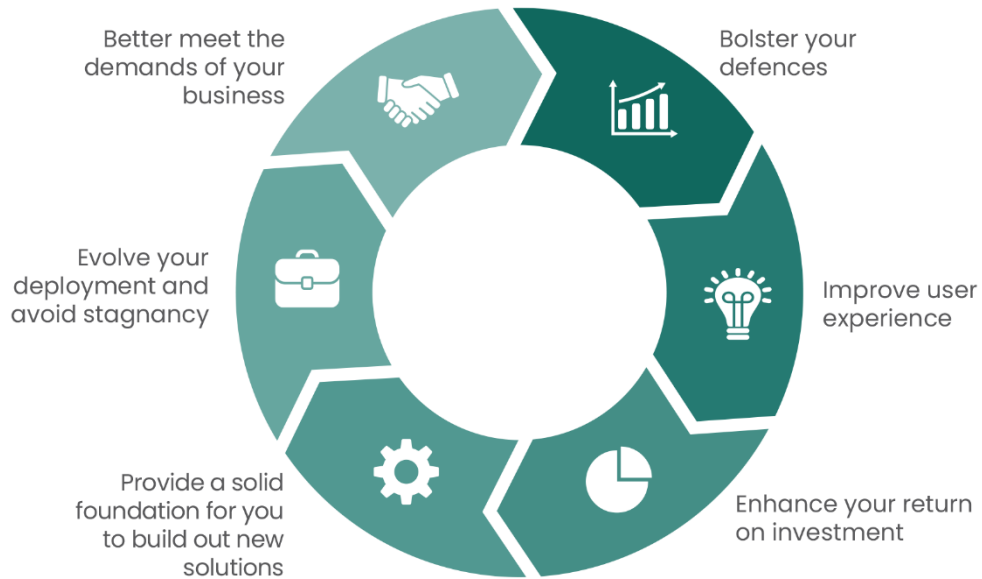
Bolster your defences

Improve user experience

Enhance your return on investment

Provide a solid foundation for you to build out new solutions

Evolve your deployment and avoid stagnancy

Better meet the demands of your business